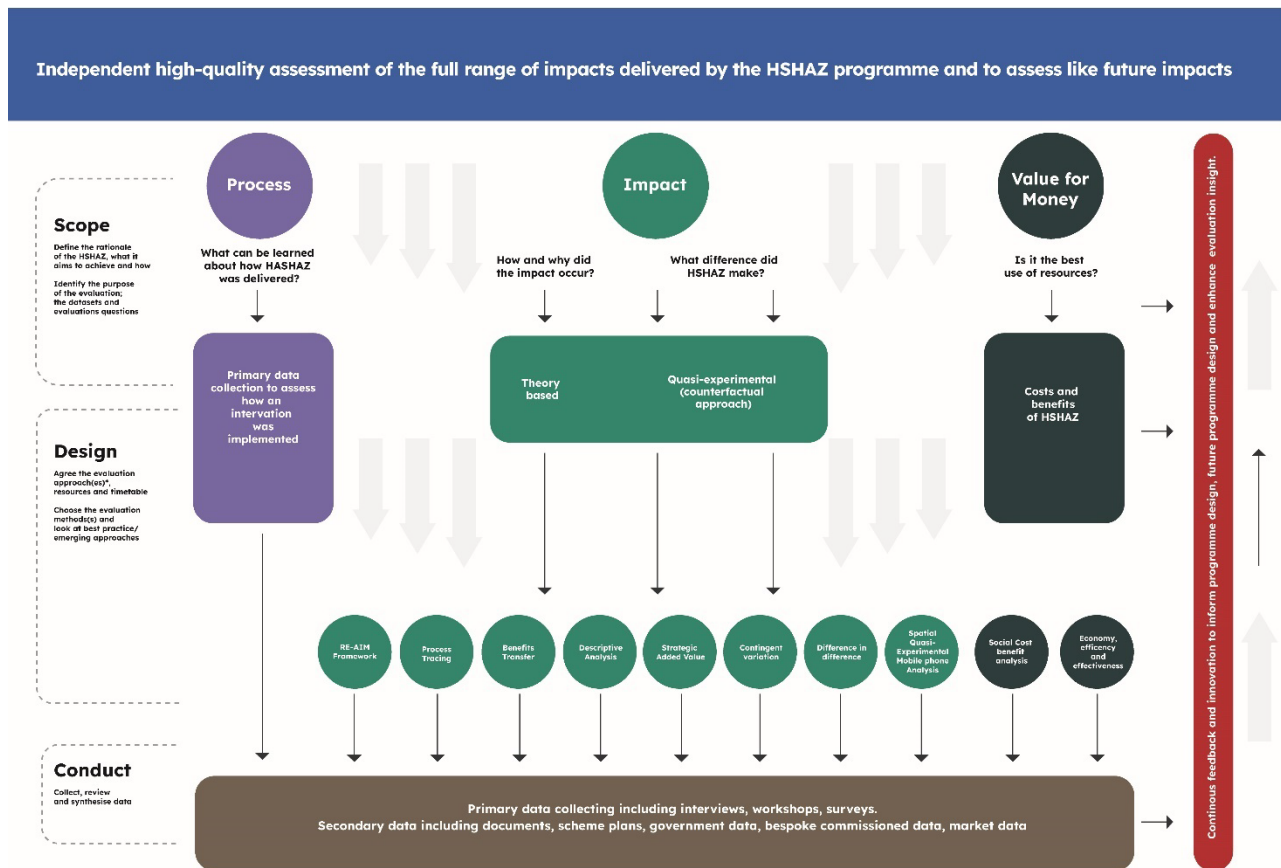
Independent high-quality assessment of the full range of impacts delivered by the HSHAZ programme and to assess like future impacts

Scope
Define the rationale of the HSHAZ, what it aims to achieve and how

Identify the purpose of the evaluation; the datasets and evaluations questions

Design
Agree the evaluation approach(es)*, resources and timetable

Choose the evaluation methods(s) and look at best practice/ emerging approaches

Conduct
Collect, review and synthesise data

Process
What can be learned about how HASHAZ was delivered?

Primary data collection to assess how an intervation was implemented

Impact
How and why did the impact occur?
What difference did HSHAZ make?

Theory based
Quasi-experimental (counterfactual approach)

Value for Money
Is it the best use of resources?

Costs and benefits of HSHAZ

RE-AIM Framework
Process Tracing
Benefits Transfer
Descriptive Analysis
Strategic Added Value
Contingent variation
Difference in difference
Spatial Quasi-Experimental Mobile phone Analysis
Social Cost benefit analysis
Economy, efficency and effectiveness

Primary data collecting including interviews, workshops, surveys.
Secondary data including documents, scheme plans, government data, bespoke commissioned data, market data

Continous feedback and innovation to inform programme design, future programme design and enhance evaluation insight.